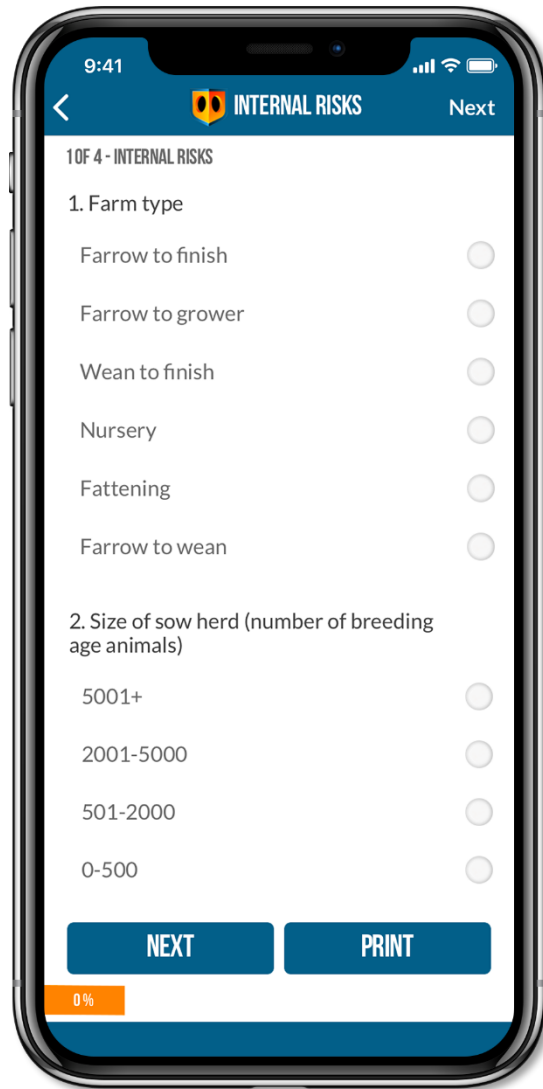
9:41

INTERNAL RISKS

Next

1 OF 4 - INTERNAL RISKS

1. Farm type

Farrow to finish

Farrow to grower

Wean to finish

Nursery

Fattening

Farrow to wean

2. Size of sow herd (number of breeding age animals)

5001+

2001-5000

501-2000

0-500

NEXT

PRINT

0%